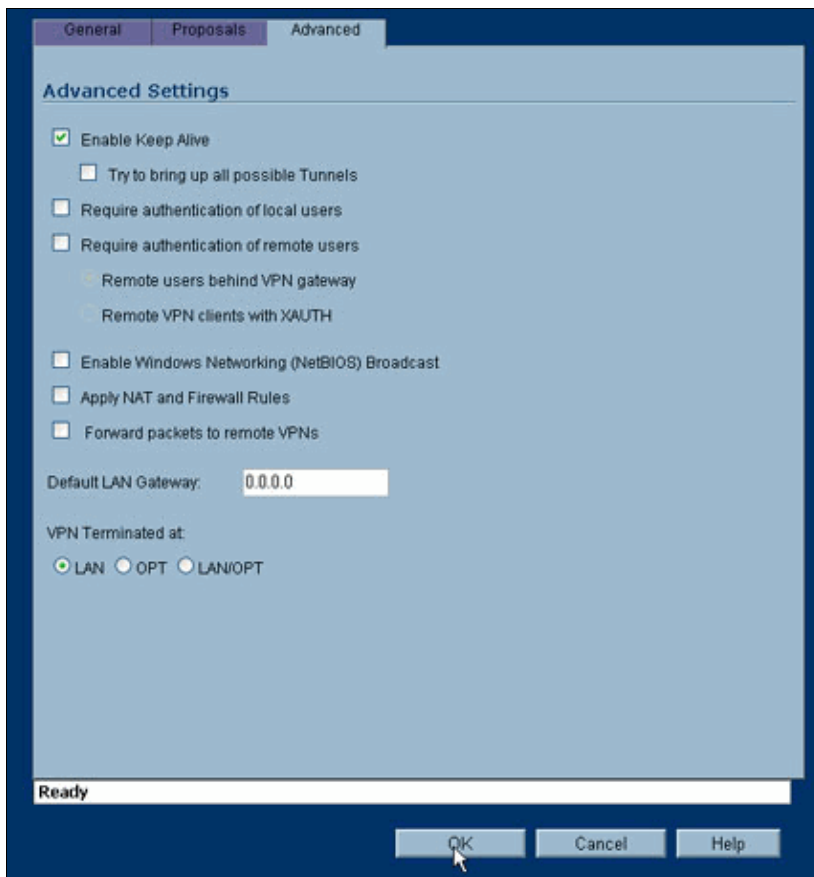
General Proposals Advanced

Advanced Settings

Enable Keep Alive

Try to bring up all possible Tunnels

Require authentication of local users

Require authentication of remote users

Remote users behind VPN gateway

Remote VPN clients with XAUTH

Enable Windows Networking (NetBIOS) Broadcast

Apply NAT and Firewall Rules

Forward packets to remote VPNs

Default LAN Gateway: 0.0.0.0

VPN Terminated at:

LAN OPT LAN/OPT

Ready

OK Cancel Help